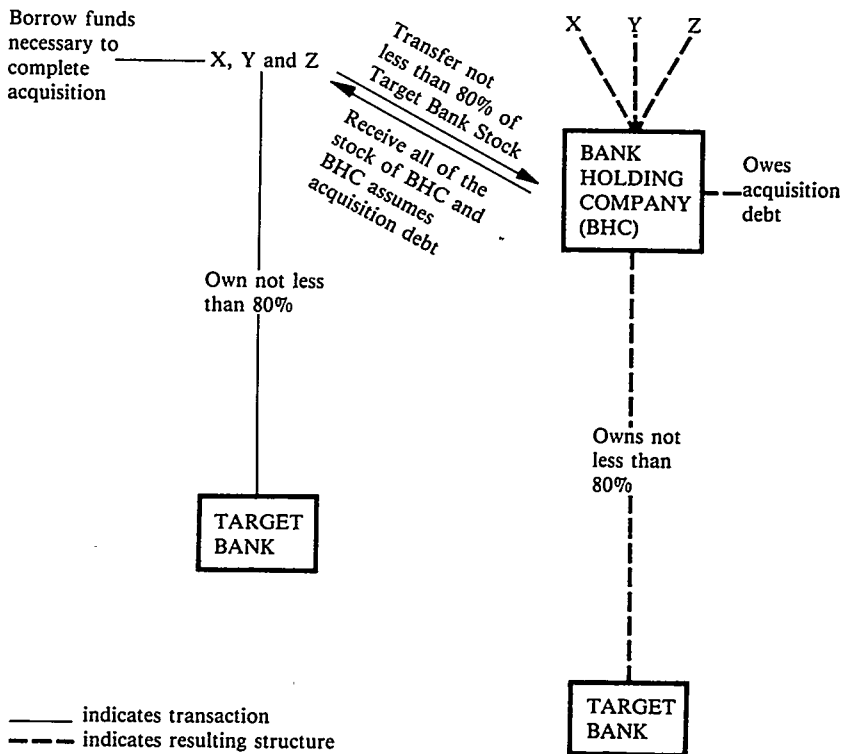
Borrow funds necessary to complete acquisition

X, Y and Z

Transfer not less than 80% of Target Bank Stock

Receive all of the stock of BHC and BHC assumes acquisition debt

X

Y

Z

BANK HOLDING COMPANY (BHC)

Owes acquisition debt

Own not less than 80%

Owns not less than 80%

TARGET BANK

TARGET BANK

indicates transaction

indicates resulting structure